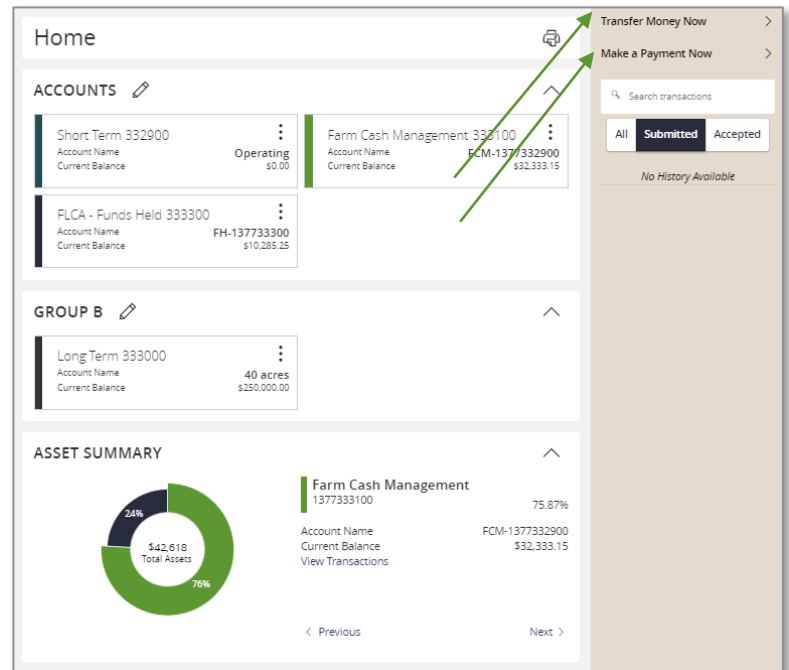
Home

Transfer Money Now

Make a Payment Now

Search transactions

| All | Submitted | Accepted |
|---|---|---|

No History Available

ACCOUNTS

Short Term 332900
Account Name Operating
Current Balance $0.00

Farm Cash Management 333100
Account Name FCM-1377332900
Current Balance $32,333.15

FLCA - Funds Held 333300
Account Name FH-1377333300
Current Balance $10,285.25

GROUP B

Long Term 333000
Account Name 40 acres
Current Balance $250,000.00

ASSET SUMMARY

24%
$42,618
Total Assets
76%

Farm Cash Management
1377333100
75.87%

Account Name FCM-1377332900
Current Balance $32,333.15
View Transactions

Previous

Next